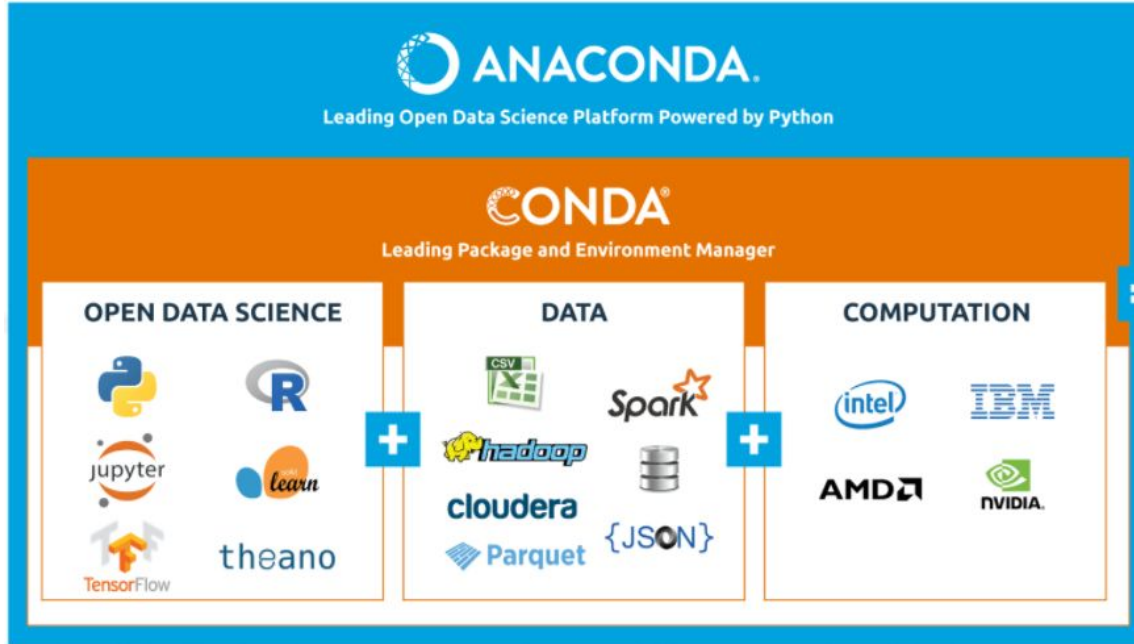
ANACONDA.

Leading Open Data Science Platform Powered by Python

CONDA®

Leading Package and Environment Manager

OPEN DATA SCIENCE

R

jupyter

scikit learn

TensorFlow

theano

+

DATA

CSV

Spark

hadoop

cloudera

Parquet

{JSON}

+

COMPUTATION

intel

IBM

AMD

NVIDIA.